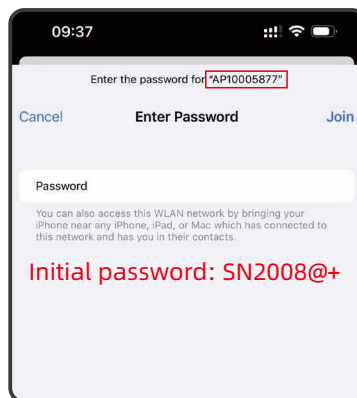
09:37

Enter the password for "AP10005877"

Cancel Enter Password Join

Password

You can also access this WLAN network by bringing your iPhone near any iPhone, iPad, or Mac which has connected to this network and has you in their contacts.

Initial password: SN2008@+